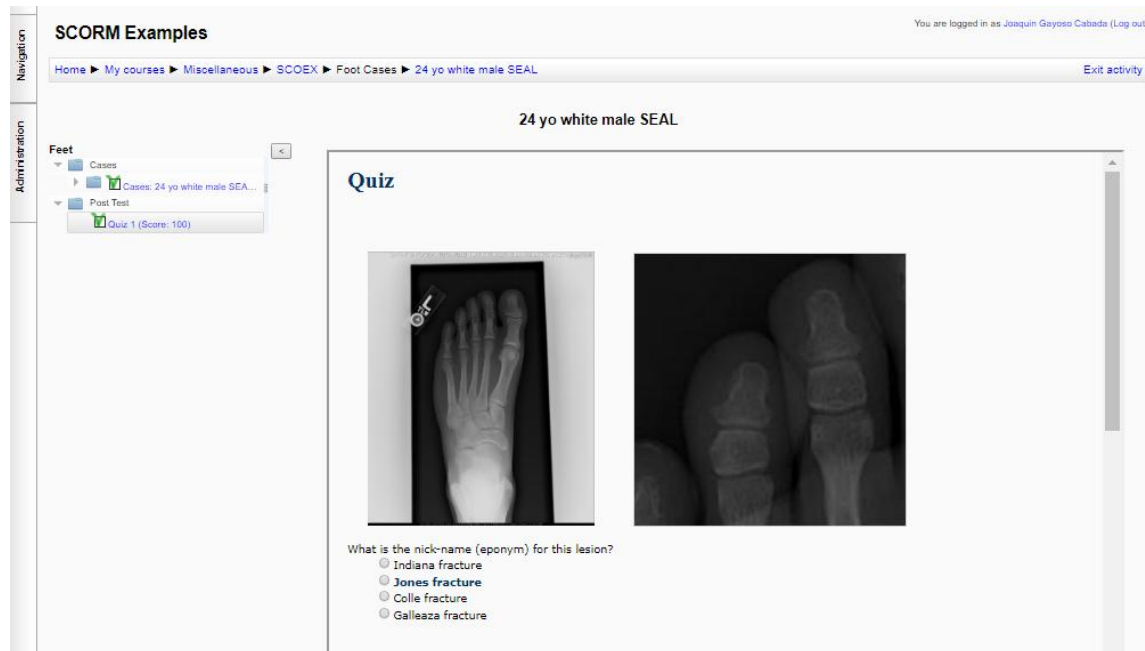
Navigation

Administration

SCORM Examples

You are logged in as Joaquin Gayoso Cabada (Log out

Home ► My courses ► Miscellaneous ► SCOEX ► Foot Cases ► 24 yo white male SEAL

Exit activity

24 yo white male SEAL

Feet

<

Cases

Cases: 24 yo white male SEA...

Post Test

Quiz 1 (Score: 100)

Quiz

What is the nick-name (eponym) for this lesion?

Indiana fracture

Jones fracture

Colle fracture

Galleaza fracture